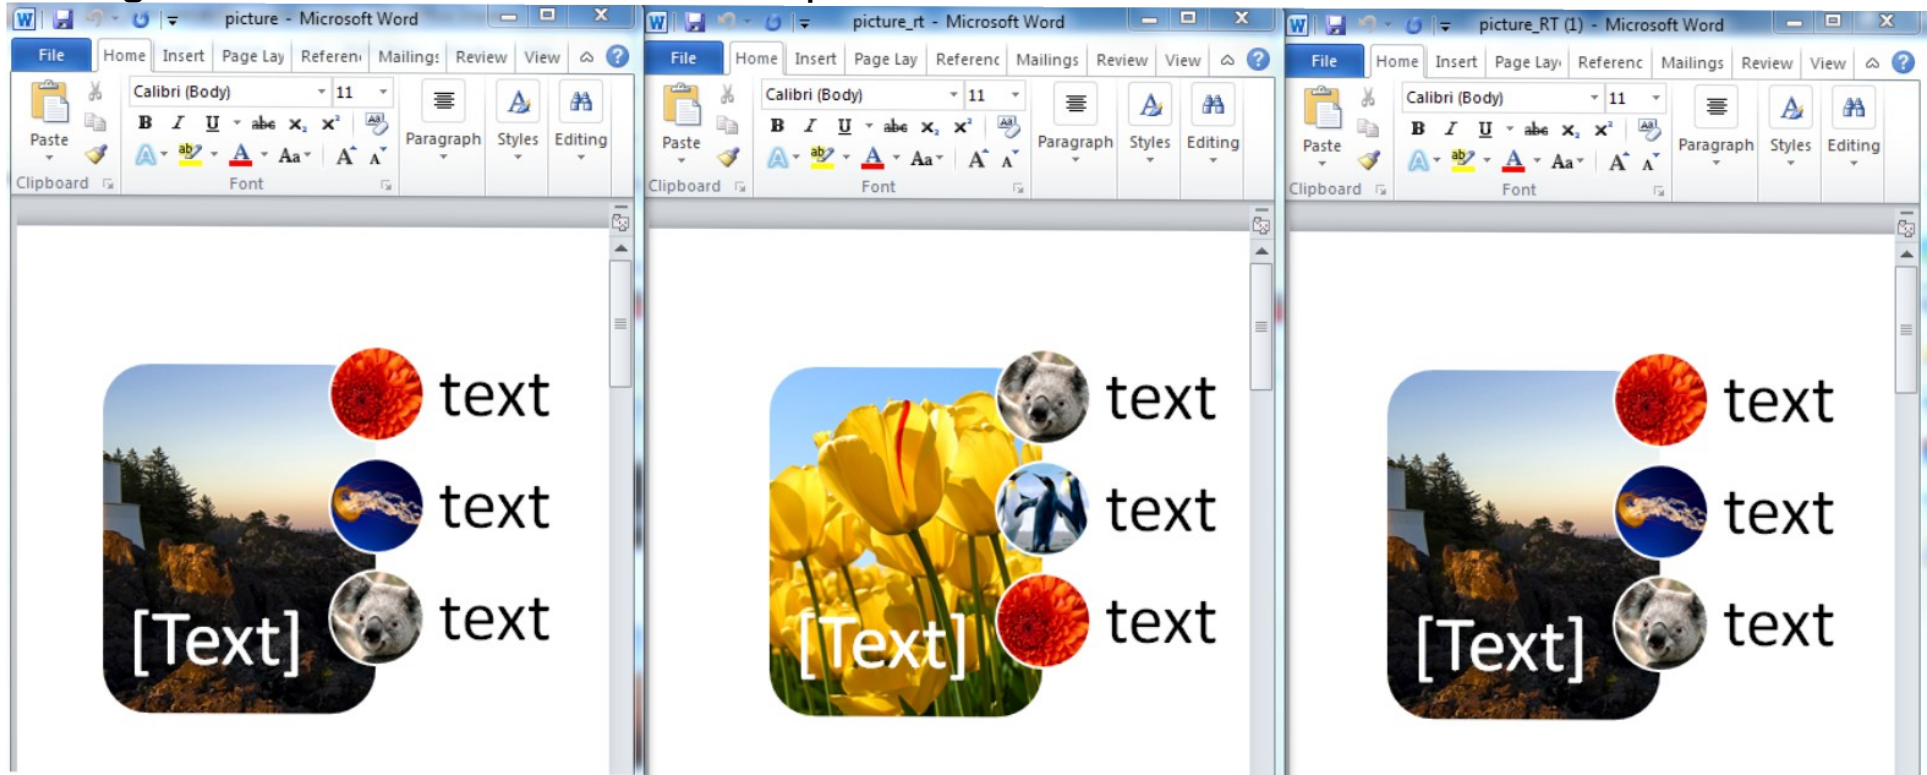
picture - Microsoft Word

File | Home | Insert | Page Lay | Referen | Mailing | Review | View

Paste
Calibri (Body) | 11
B I U abe $X_2$ $X^2$
A ab A Aa A A
Paragraph
Styles
Editing
Clipboard
Font

text
text
text
[Text]

picture_rt - Microsoft Word

File | Home | Insert | Page Lay | Referenc | Mailings | Review | View

Paste
Calibri (Body) | 11
B I U abe $X_2$ $X^2$
A ab A Aa A A
Paragraph
Styles
Editing
Clipboard
Font

text
text
text
[Text]

picture_RT (1) - Microsoft Word

File | Home | Insert | Page Lay | Referenc | Mailings | Review | View

Paste
Calibri (Body) | 11
B I U abe $X_2$ $X^2$
A ab A Aa A A
Paragraph
Styles
Editing
Clipboard
Font

text
text
text
[Text]